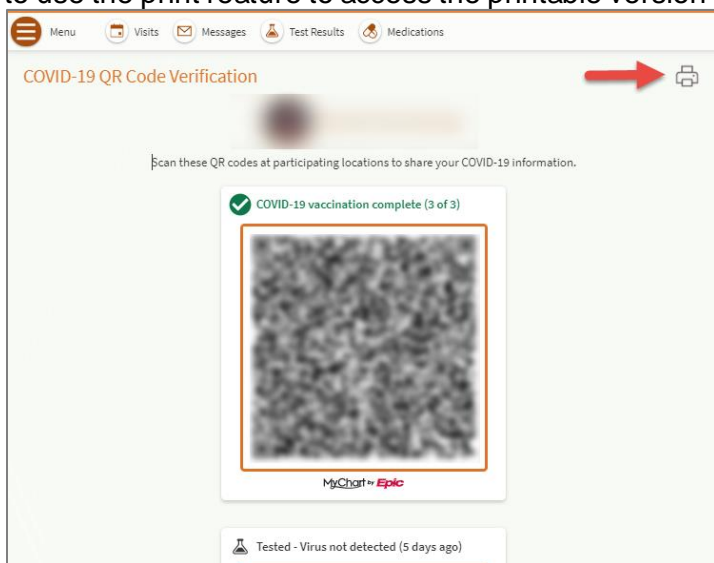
to use the print feature to access the printable version

Menu Visits Messages Test Results Medications

COVID-19 QR Code Verification

Scan these QR codes at participating locations to share your COVID-19 information.

COVID-19 vaccination complete (3 of 3)

MyChart by Epic

Tested - Virus not detected (5 days ago)